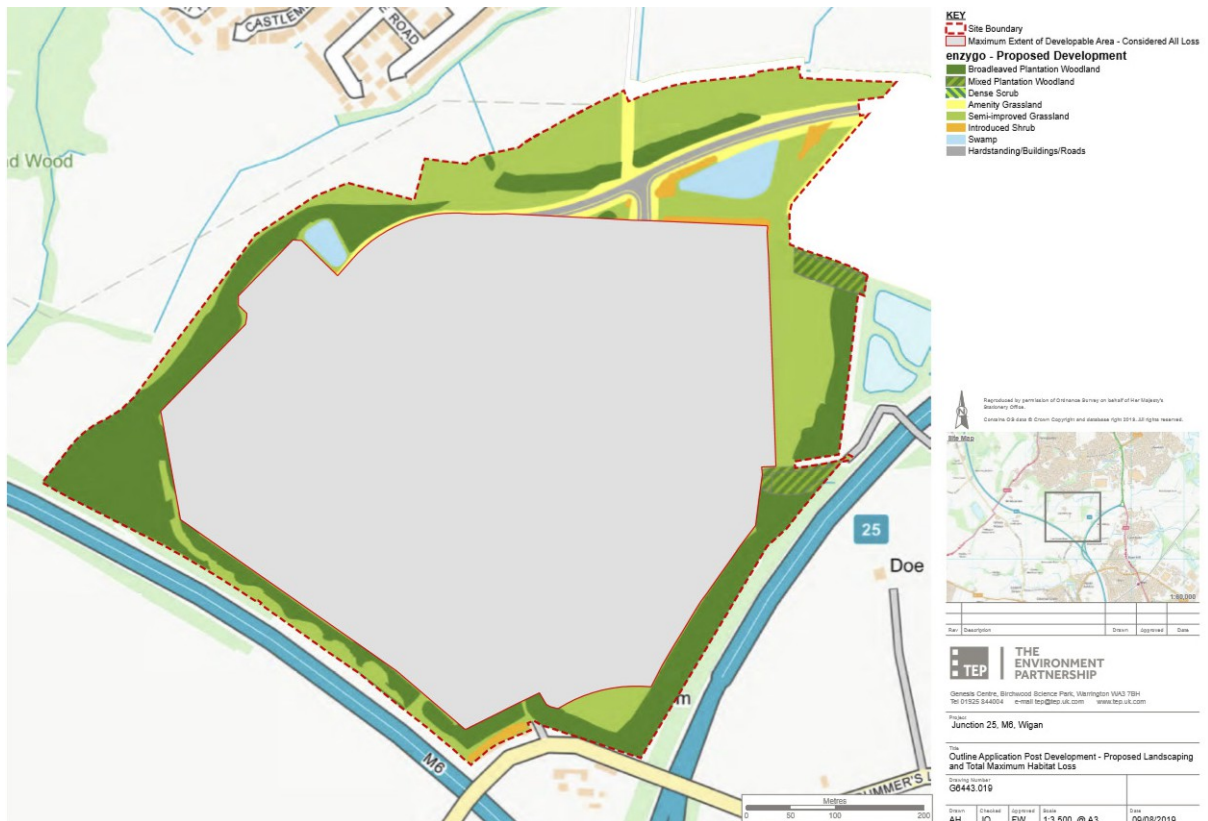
CASTLEM

ROAD

d Wood

25

Doe

M6

SUMMER'S L

m

KEY
Site Boundary
Maximum Extent of Developable Area - Considered All Loss
enzygo - Proposed Development
Broadleaved Plantation Woodland
Mixed Plantation Woodland
Dense Scrub
Amenity Grassland
Semi-improved Grassland
Introduced Shrub
Swamp
Hardstanding/Buildings/Roads

Reproduced by permission of Ordnance Survey on behalf of Her Majesty's Stationery Office.
Contains OS data © Crown Copyright and database right 2018. All rights reserved.

Site Map

1:60,000

| Rev | Description | Drawn | Approved | Date |
|---|---|---|---|---|

TEP THE ENVIRONMENT PARTNERSHIP

Genesis Centre, Birchwood Science Park, Warrington WA3 7BH
Tel 01925 844004 e-mail tep@tep.uk.com www.tep.uk.com

Project
Junction 25, M6, Wigan

Title
Outline Application Post Development - Proposed Landscaping and Total Maximum Habitat Loss

Drawing Number
G6443.019

Metres
0 50 100 200

| Drawn | Checked | Approved | Scale | Date |
|---|---|---|---|---|
| AH | JQ | EW | 1:3,500 @ A3 | 09/08/2019 |